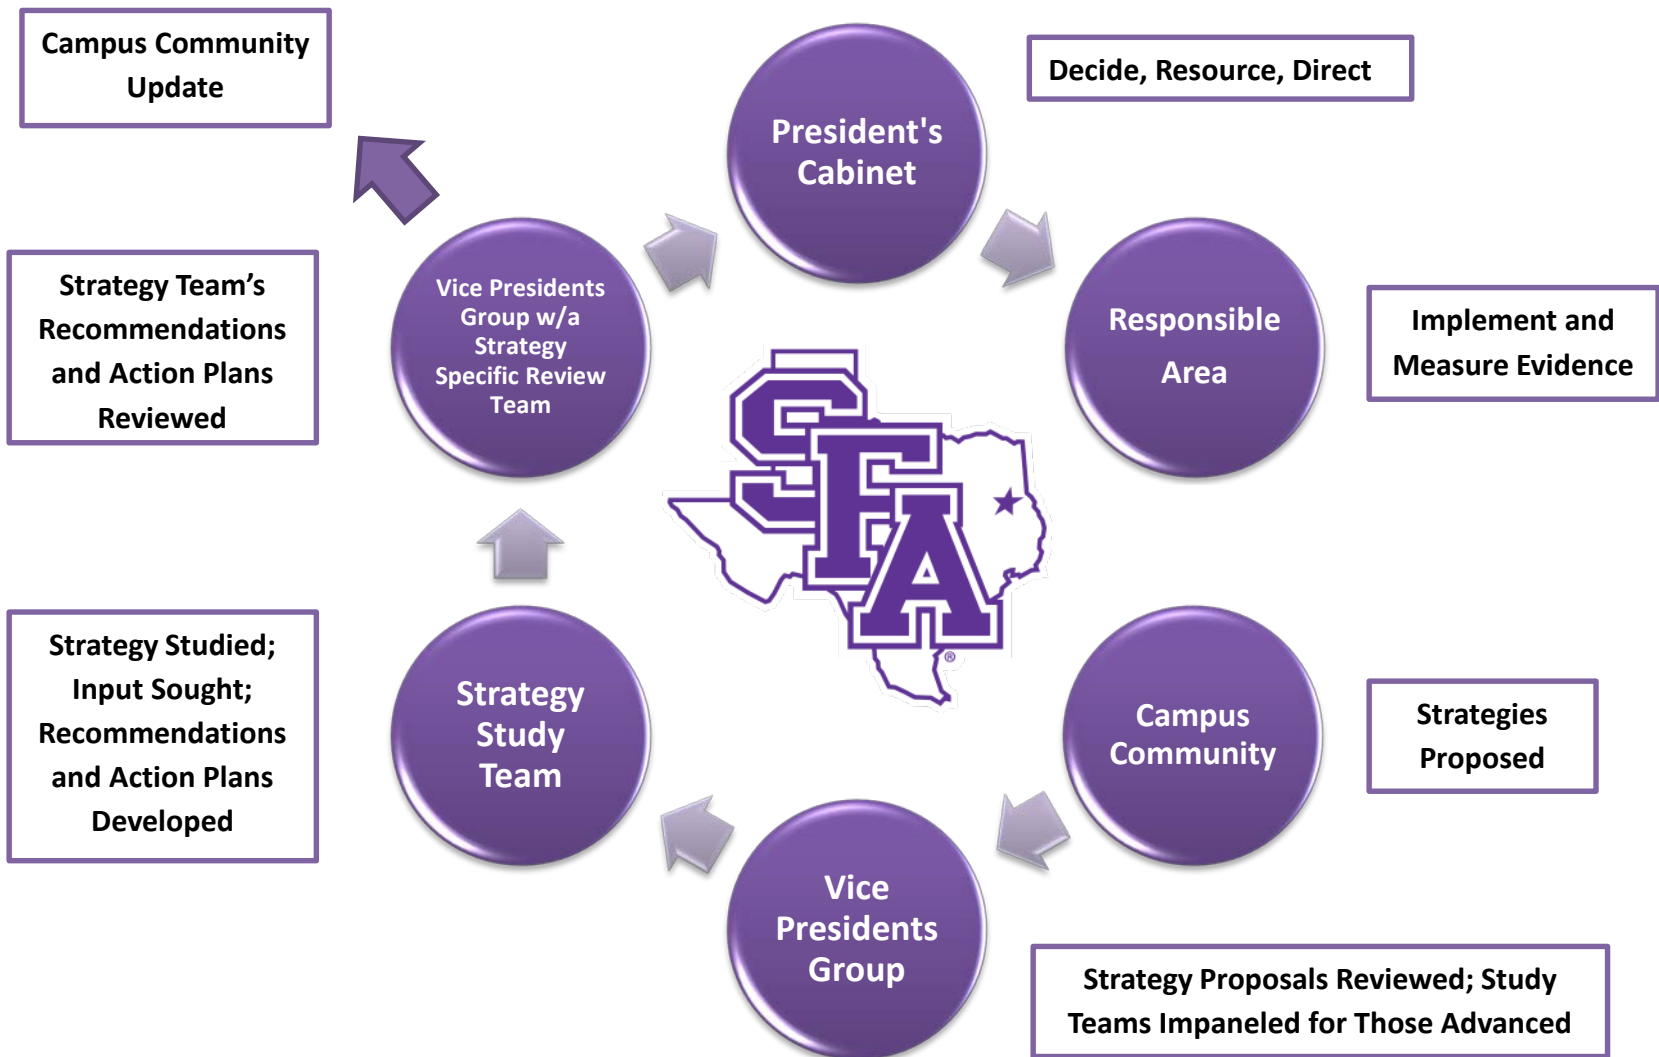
Campus Community Update

President's Cabinet

Decide, Resource, Direct

Responsible Area

Implement and Measure Evidence

Campus Community

Strategies Proposed

Vice Presidents Group

Strategy Proposals Reviewed; Study Teams Impaneled for Those Advanced

Strategy Study Team

Strategy Studied; Input Sought; Recommendations and Action Plans Developed

Vice Presidents Group w/a Strategy Specific Review Team

Strategy Team’s Recommendations and Action Plans Reviewed

SFA